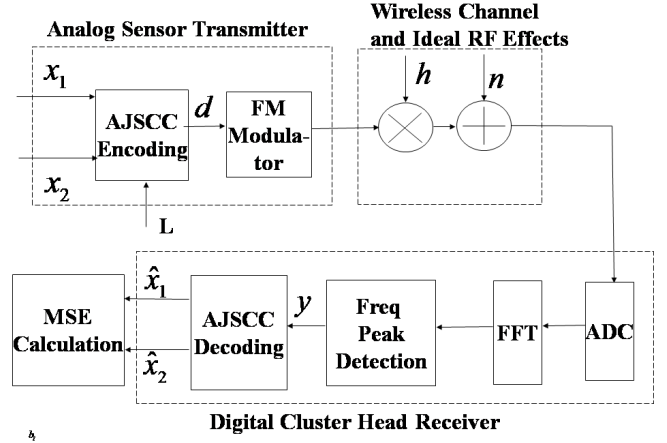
Analog Sensor Transmitter

Wireless Channel and Ideal RF Effects

$x_1$

$x_2$

AJSCC Encoding

$d$

FM Modulator

L

$h$

$n$

$\hat{x}_1$

$\hat{x}_2$

MSE Calculation

AJSCC Decoding

$y$

Freq Peak Detection

FFT

ADC

Digital Cluster Head Receiver

$b_1$